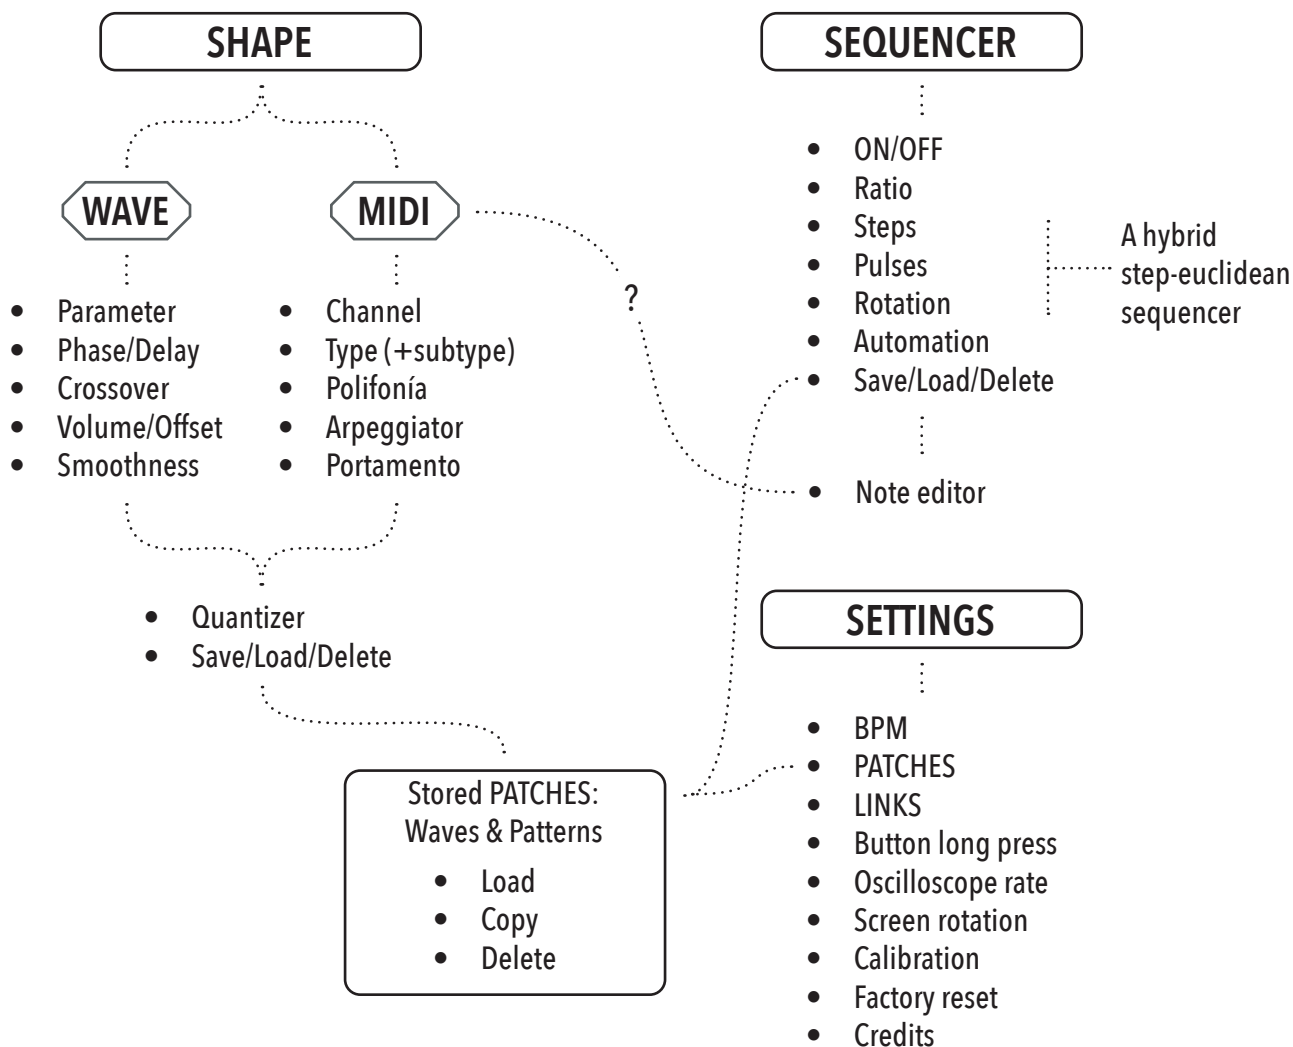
SHAPE

WAVE

- Parameter
- Phase/Delay
- Crossover
- Volume/Offset
- Smoothness

MIDI

- Channel
- Type (+subtype)
- Polifonía
- Arpeggiator
- Portamento

?

- Quantizer
- Save/Load/Delete

Stored PATCHES:
Waves & Patterns

- Load
- Copy
- Delete

SEQUENCER

- ON/OFF
- Ratio
- Steps
- Pulses
- Rotation
- Automation
- Save/Load/Delete

A hybrid step-euclidean sequencer

- Note editor

SETTINGS

- BPM
- PATCHES
- LINKS
- Button long press
- Oscilloscope rate
- Screen rotation
- Calibration
- Factory reset
- Credits